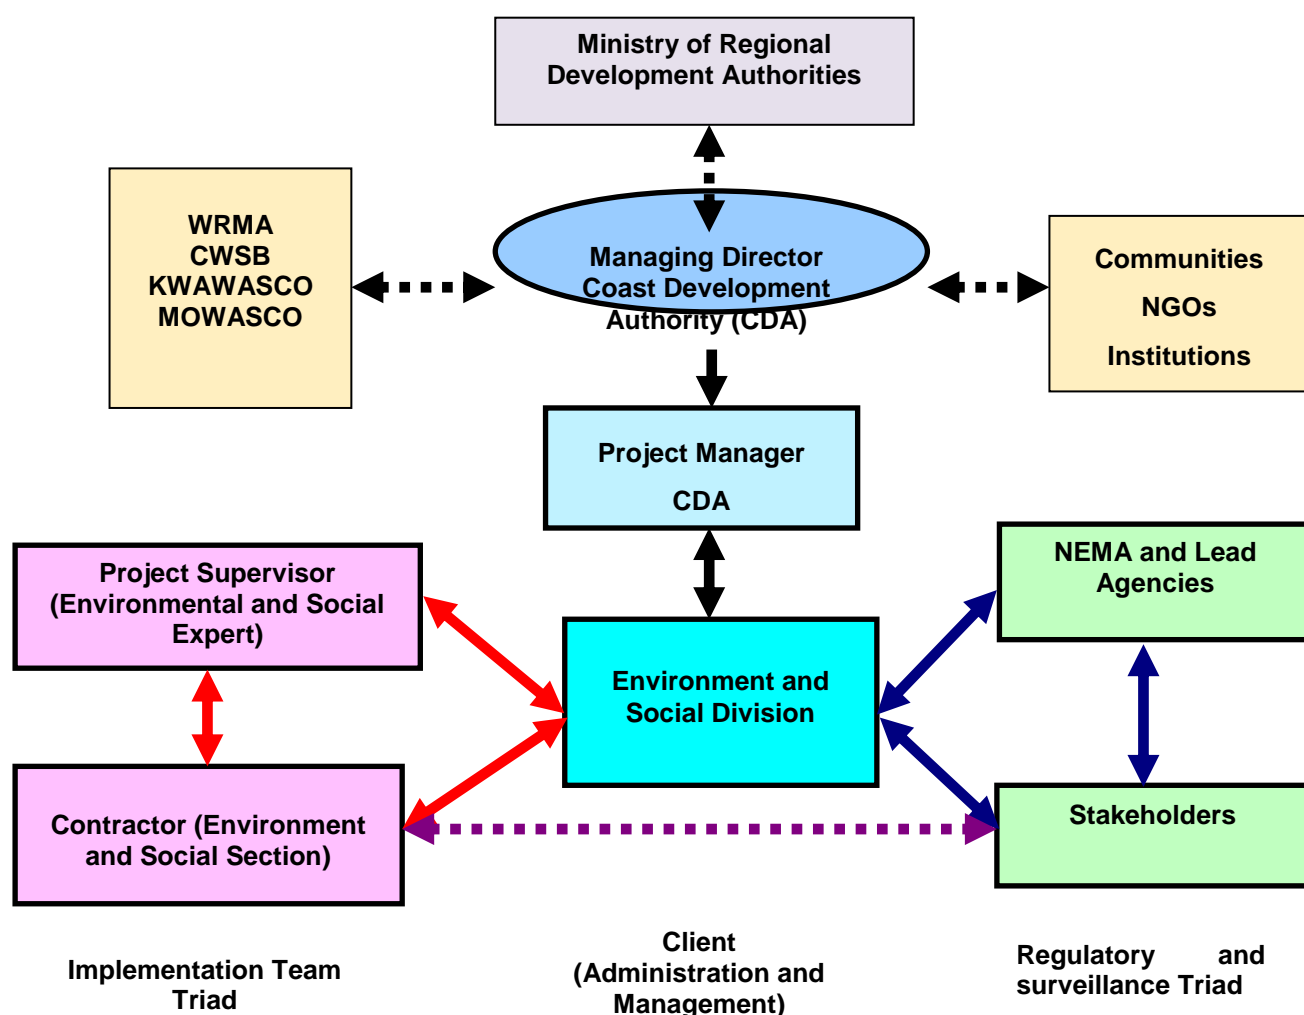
Ministry of Regional Development Authorities

WRMA
CWSB
KWAWASCO
MOWASCO

Managing Director
Coast Development
Authority (CDA)

Communities
NGOs
Institutions

Project Manager
CDA

Project Supervisor (Environmental and Social Expert)

NEMA and Lead Agencies

Environment and Social Division

Contractor (Environment and Social Section)

Stakeholders

Implementation Team Triad

Client (Administration and Management)

Regulatory and surveillance Triad